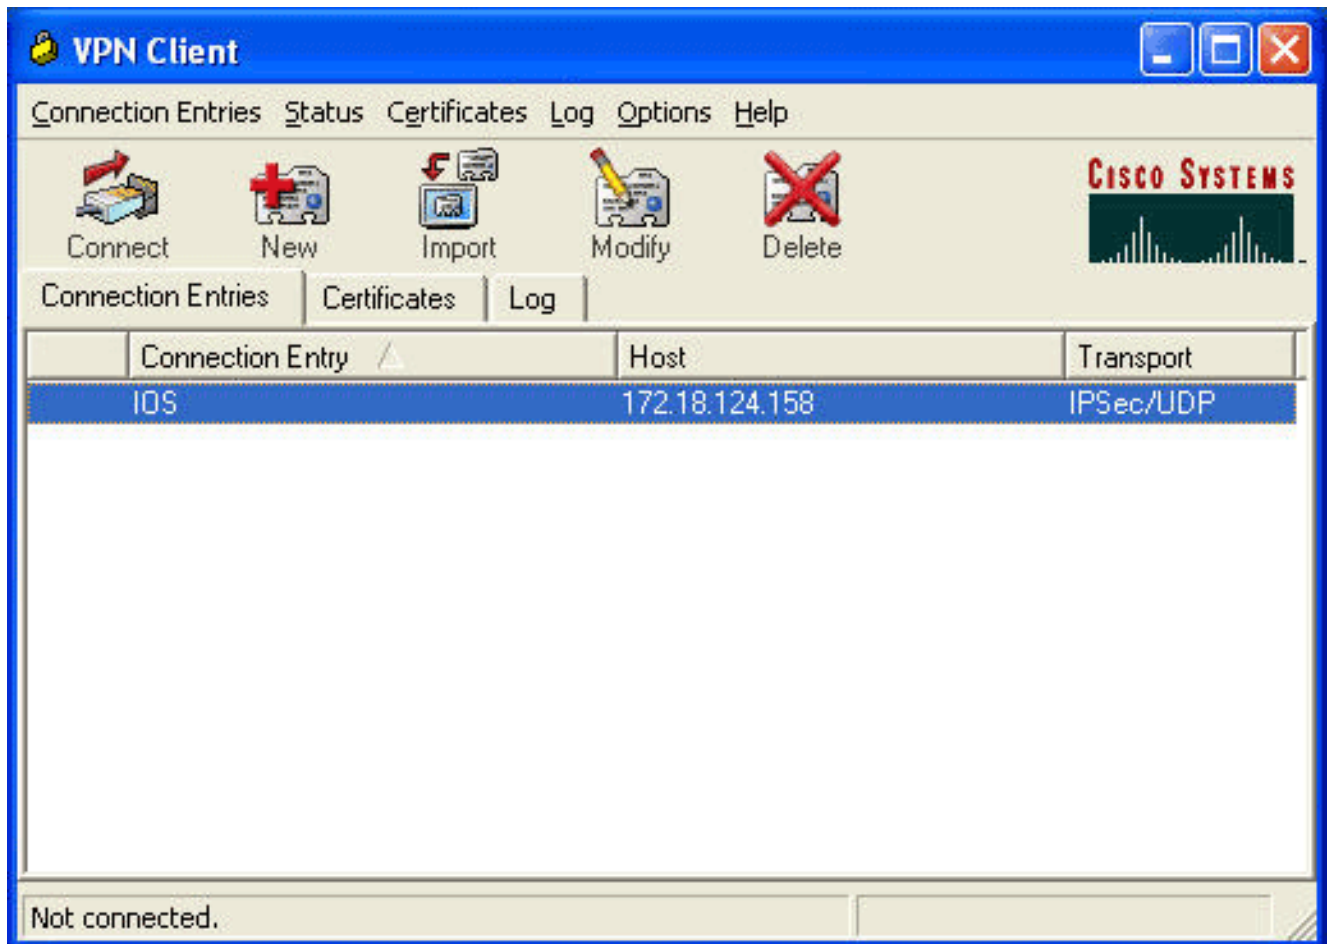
VPN Client

Connection Entries Status Certificates Log Options Help

Connect New Import Modify Delete

Cisco Systems

Connection Entries Certificates Log

| | Connection Entry | Host | Transport |
|---|---|---|---|
| | IOS | 172.18.124.158 | IPSec/UDP |

Not connected.